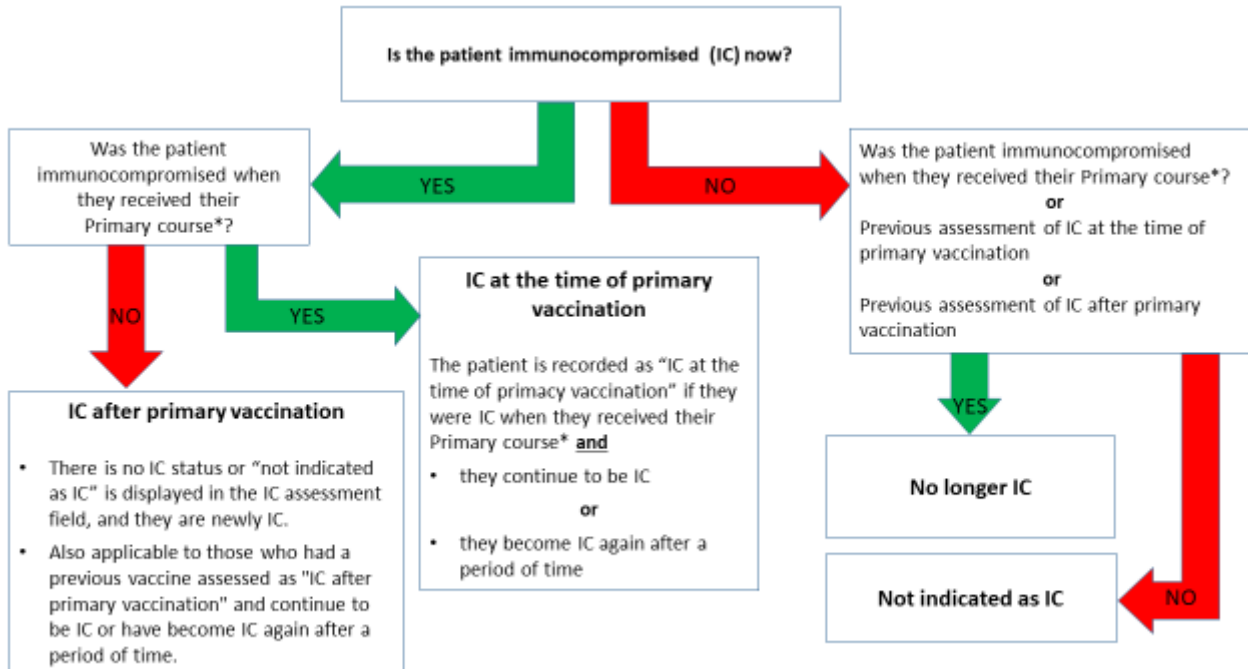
Is the patient immunocompromised (IC) now?

Was the patient immunocompromised when they received their Primary course*?

YES

NO

Was the patient immunocompromised when they received their Primary course*?
or
Previous assessment of IC at the time of primary vaccination
or
Previous assessment of IC after primary vaccination

NO

YES

IC at the time of primary vaccination

The patient is recorded as "IC at the time of primacy vaccination" if they were IC when they received their Primary course* and

• they continue to be IC

or

• they become IC again after a period of time

YES

IC after primary vaccination

• There is no IC status or "not indicated as IC" is displayed in the IC assessment field, and they are newly IC.

• Also applicable to those who had a previous vaccine assessed as "IC after primary vaccination" and continue to be IC or have become IC again after a period of time.

No longer IC

Not indicated as IC

NO